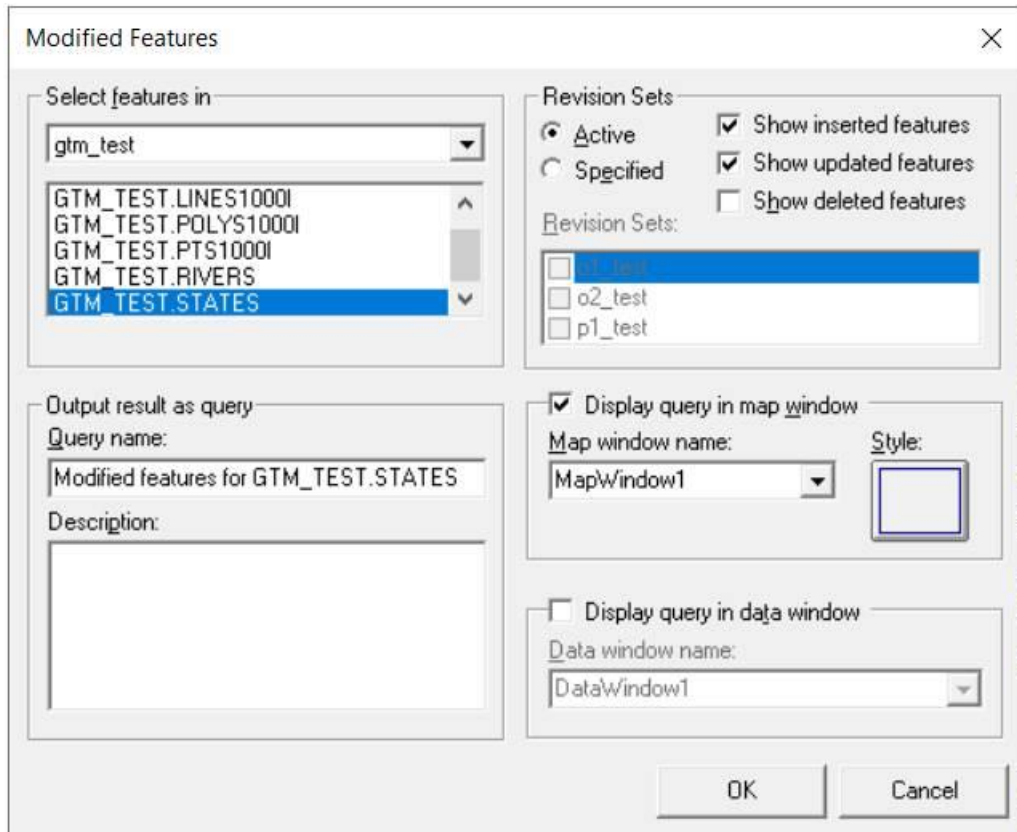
Modified Features

×

Select features in

gtm_test

GTM_TEST.LINES1000I
GTM_TEST.POLYS1000I
GTM_TEST.PTS1000I
GTM_TEST.RIVERS
GTM_TEST.STATES

Revision Sets

Active

Specified

Show inserted features

Show updated features

Show deleted features

Revision Sets:

o1_test
o2_test
p1_test

Output result as query

Query name:

Modified features for GTM_TEST.STATES

Description:

Display query in map window

Map window name:

MapWindow1

Style:

Display query in data window

Data window name:

DataWindow1

OK

Cancel